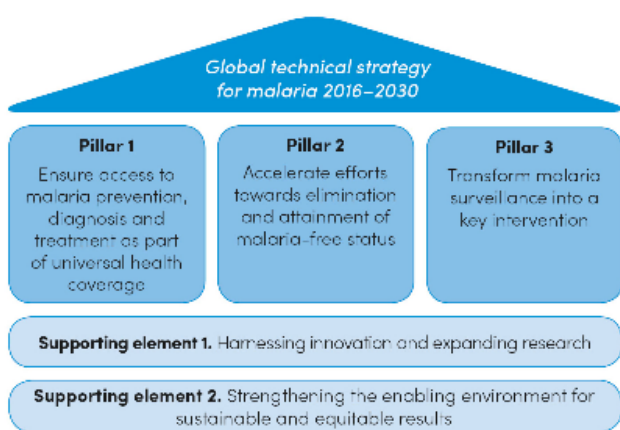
Global technical strategy for malaria 2016–2030

Pillar 1
Ensure access to malaria prevention, diagnosis and treatment as part of universal health coverage

Pillar 2
Accelerate efforts towards elimination and attainment of malaria-free status

Pillar 3
Transform malaria surveillance into a key intervention

Supporting element 1. Harnessing innovation and expanding research

Supporting element 2. Strengthening the enabling environment for sustainable and equitable results